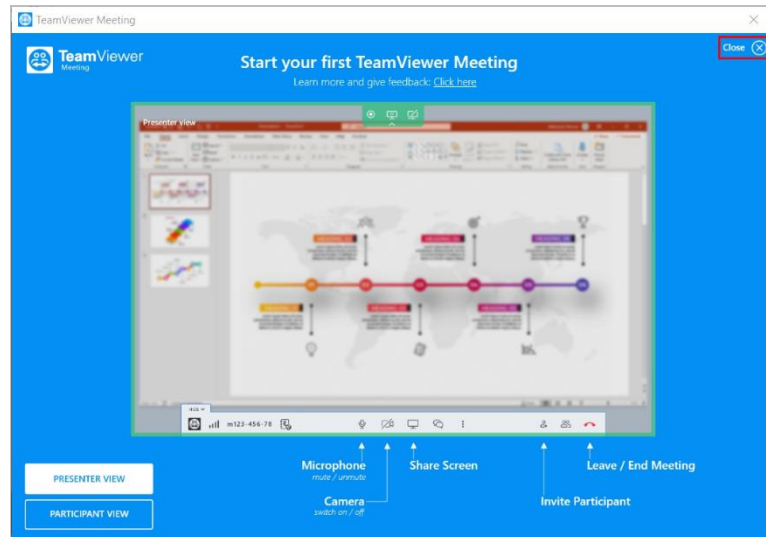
TeamViewer Meeting

TeamViewer Meeting

Start your first TeamViewer Meeting
Learn more and give feedback: Click here

Close

Presenter view

m123-456-78

Microphone
mute / unmute

Camera
switch on / off

Share Screen

Invite Participant

Leave / End Meeting

PRESENTER VIEW

PARTICIPANT VIEW